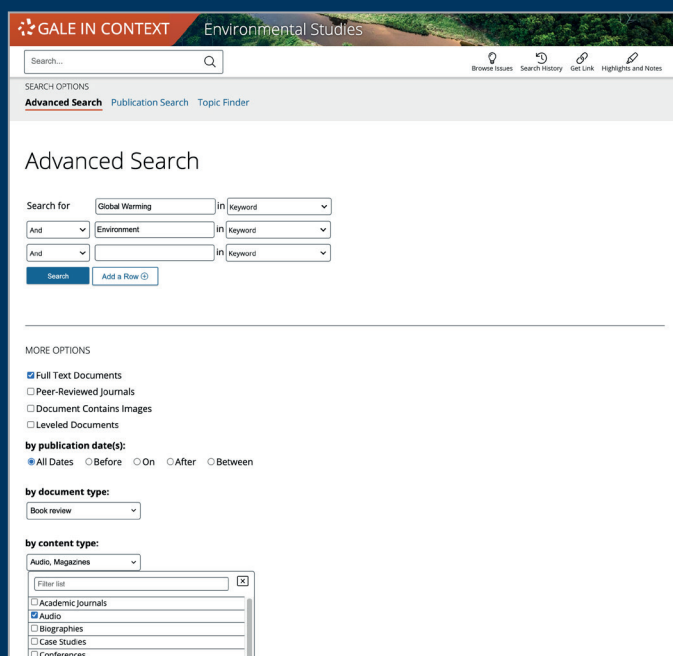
GALE IN CONTEXT Environmental Studies

Search...

Browse Issues Search History Get Link Highlights and Notes

SEARCH OPTIONS
Advanced Search Publication Search Topic Finder

Advanced Search

Search for Global Warming in Keyword
And Environment in Keyword
And in Keyword
Search Add a Row

MORE OPTIONS

Full Text Documents
Peer-Reviewed Journals
Document Contains Images
Leveled Documents

by publication date(s):
All Dates Before On After Between

by document type:
Book review

by content type:
Audio, Magazines
Filter list
Academic Journals
Audio
Biographies
Case Studies
Conferences